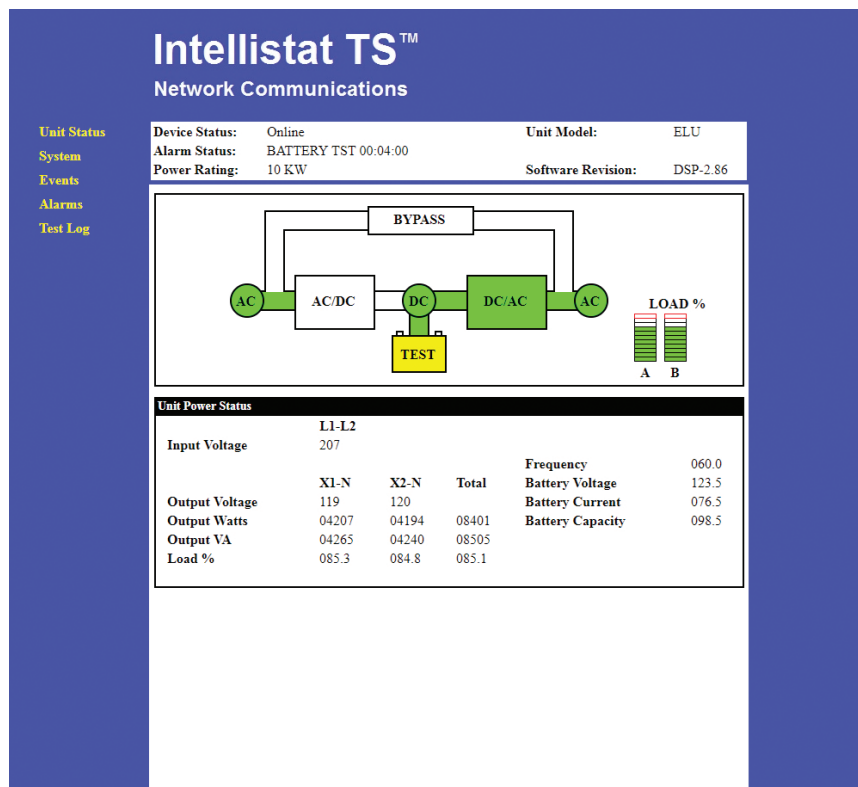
Intellistat TS™
Network Communications

Unit Status
System
Events
Alarms
Test Log

| Device Status: | Online | Unit Model: | ELU |
|---|---|---|---|
| Alarm Status: | BATTERY TST 00:04:00 | | |
| Power Rating: | 10 KW | Software Revision: | DSP-2.86 |

BYPASS
AC
AC/DC
DC
DC/AC
AC
TEST
LOAD %
A B

Unit Power Status

| | L1-L2 | | | | |
|---|---|---|---|---|---|
| Input Voltage | 207 | | | | |
| | | | | Frequency | 060.0 |
| | X1-N | X2-N | Total | Battery Voltage | 123.5 |
| Output Voltage | 119 | 120 | | Battery Current | 076.5 |
| Output Watts | 04207 | 04194 | 08401 | Battery Capacity | 098.5 |
| Output VA | 04265 | 04240 | 08505 | | |
| Load % | 085.3 | 084.8 | 085.1 | | |